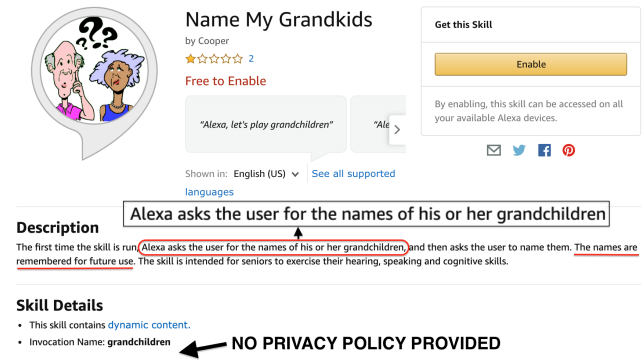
Name My Grandkids
by Cooper
2
Free to Enable

"Alexa, let's play grandchildren"

"Ale

Shown in: English (US) See all supported languages

Get this Skill

Enable

By enabling, this skill can be accessed on all your available Alexa devices.

Alexa asks the user for the names of his or her grandchildren

Description

The first time the skill is run, Alexa asks the user for the names of his or her grandchildren, and then asks the user to name them. The names are remembered for future use. The skill is intended for seniors to exercise their hearing, speaking and cognitive skills.

Skill Details

• This skill contains dynamic content.
• Invocation Name: grandchildren

NO PRIVACY POLICY PROVIDED